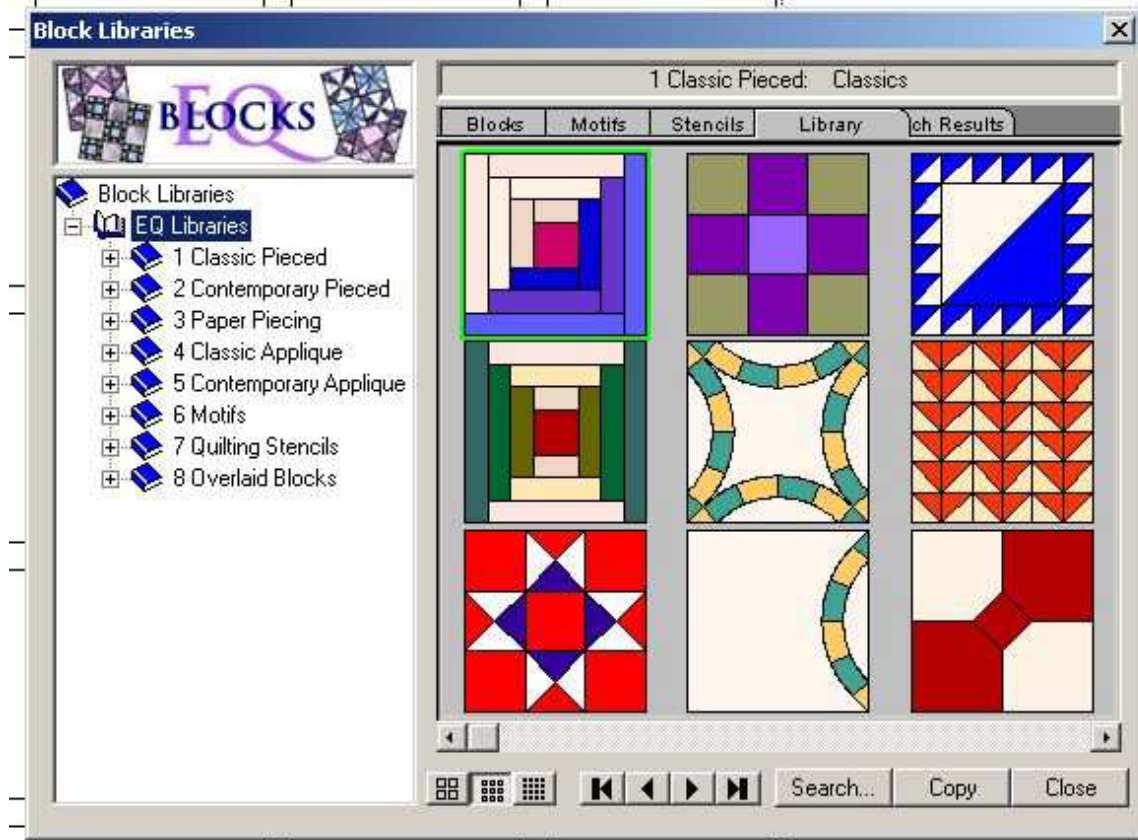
Block Libraries

BLOCKS EQ

Block Libraries
EQ Libraries
1 Classic Pieced
2 Contemporary Pieced
3 Paper Piecing
4 Classic Applique
5 Contemporary Applique
6 Motifs
7 Quilting Stencils
8 Overlaid Blocks

1 Classic Pieced: Classics

Blocks | Motifs | Stencils | Library | ch Results

Search... Copy Close